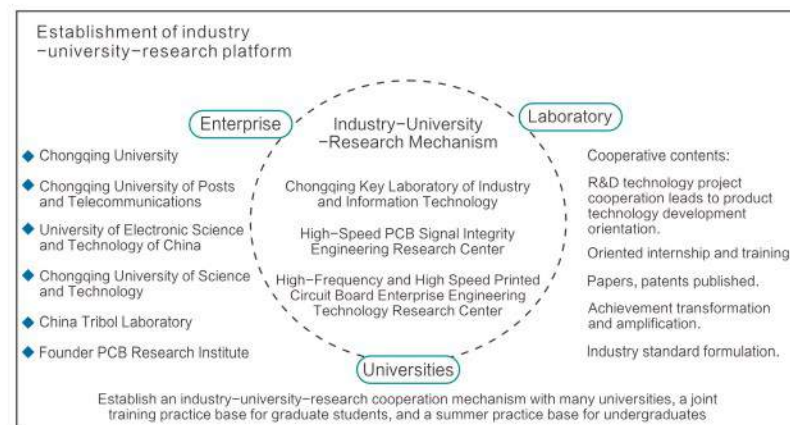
Establishment of industry -university-research platform

Enterprise

Laboratory

Industry-University -Research Mechanism

Chongqing Key Laboratory of Industry and Information Technology

High-Speed PCB Signal Integrity Engineering Research Center

High-Frequency and High Speed Printed Circuit Board Enterprise Engineering Technology Research Center

◆ Chongqing University

◆ Chongqing University of Posts and Telecommunications

◆ University of Electronic Science and Technology of China

◆ Chongqing University of Science and Technology

◆ China Tribol Laboratory

◆ Founder PCB Research Institute

Cooperative contents:

R&D technology project cooperation leads to product technology development orientation.

Oriented internship and training

Papers, patents published.

Achievement transformation and amplification.

Industry standard formulation.

Universities

Establish an industry-university-research cooperation mechanism with many universities, a joint training practice base for graduate students, and a summer practice base for undergraduates